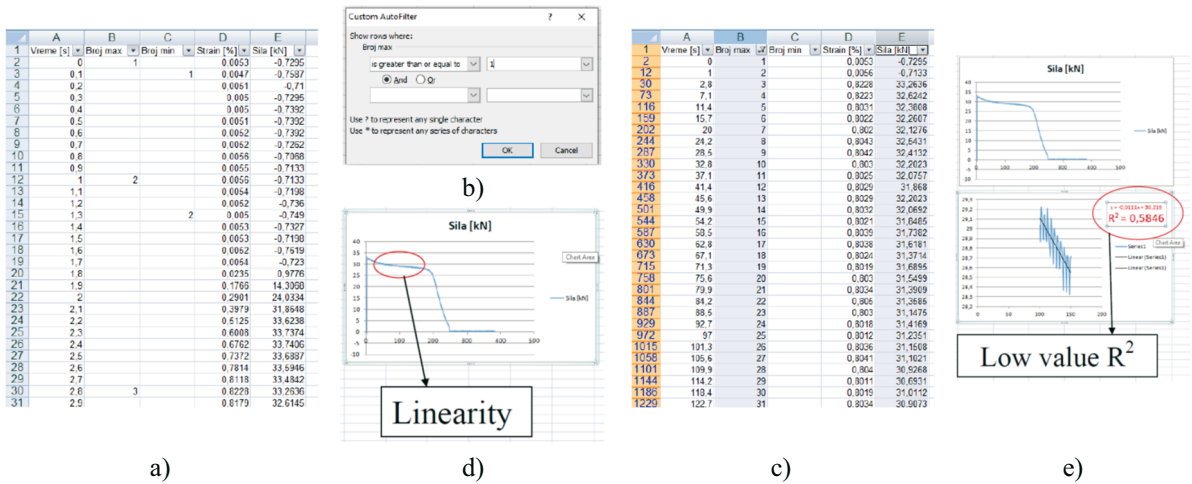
|  | A | B | C | D | E |
|---|---|---|---|---|---|
| 1 | Vreme [s] | Broj max | Broj min | Strain [%] | Sila [kN] |
| 2 | 0 | 1 |  | 0,0053 | -0,7295 |
| 3 | 0,1 |  | 1 | 0,0047 | -0,7587 |
| 4 | 0,2 |  |  | 0,0051 | -0,71 |
| 5 | 0,3 |  |  | 0,005 | -0,7295 |
| 6 | 0,4 |  |  | 0,005 | -0,7392 |
| 7 | 0,5 |  |  | 0,0051 | -0,7392 |
| 8 | 0,6 |  |  | 0,0052 | -0,7392 |
| 9 | 0,7 |  |  | 0,0052 | -0,7262 |
| 10 | 0,8 |  |  | 0,0056 | -0,7068 |
| 11 | 0,9 |  |  | 0,0055 | -0,7133 |
| 12 | 1 | 2 |  | 0,0056 | -0,7133 |
| 13 | 1,1 |  |  | 0,0054 | -0,7198 |
| 14 | 1,2 |  |  | 0,0052 | -0,736 |
| 15 | 1,3 |  | 2 | 0,005 | -0,749 |
| 16 | 1,4 |  |  | 0,0053 | -0,7327 |
| 17 | 1,5 |  |  | 0,0053 | -0,7198 |
| 18 | 1,6 |  |  | 0,0052 | -0,7619 |
| 19 | 1,7 |  |  | 0,0054 | -0,723 |
| 20 | 1,8 |  |  | 0,0235 | 0,9776 |
| 21 | 1,9 |  |  | 0,1766 | 14,3068 |
| 22 | 2 |  |  | 0,2901 | 24,0334 |
| 23 | 2,1 |  |  | 0,3979 | 31,8548 |
| 24 | 2,2 |  |  | 0,5125 | 33,6238 |
| 25 | 2,3 |  |  | 0,6008 | 33,7374 |
| 26 | 2,4 |  |  | 0,6762 | 33,7406 |
| 27 | 2,5 |  |  | 0,7372 | 33,6887 |
| 28 | 2,6 |  |  | 0,7814 | 33,5946 |
| 29 | 2,7 |  |  | 0,8118 | 33,4842 |
| 30 | 2,8 | 3 |  | 0,8228 | 33,2636 |
| 31 | 2,9 |  |  | 0,8179 | 32,6145 |

a)

Custom AutoFilter ? ×
Show rows where:
Broj max
is greater than or equal to 1
And Or
Use ? to represent any single character
Use * to represent any series of characters
OK Cancel

b)

Sila [kN]
40 35 30 25 20 15 10 5 0 -5 -10
0 100 200 300 400 500
Sila [kN]
Chart Area
Linearity

d)

|  | A | B | C | D | E |
|---|---|---|---|---|---|
| 1 | Vreme [s] | Broj max | Broj min | Strain [%] | Sila [kN] |
| 2 | 0 | 1 |  | 0,0053 | -0,7255 |
| 12 | 1 | 2 |  | 0,0056 | -0,7133 |
| 30 | 2,8 | 3 |  | 0,8228 | 33,2636 |
| 73 | 7,1 | 4 |  | 0,8223 | 32,6242 |
| 116 | 11,4 | 5 |  | 0,8031 | 32,3808 |
| 159 | 15,7 | 6 |  | 0,8022 | 32,2607 |
| 202 | 20 | 7 |  | 0,802 | 32,1276 |
| 244 | 24,2 | 8 |  | 0,8043 | 32,6431 |
| 287 | 28,5 | 9 |  | 0,8042 | 32,4132 |
| 330 | 32,8 | 10 |  | 0,8033 | 32,2023 |
| 373 | 37,1 | 11 |  | 0,8025 | 32,0757 |
| 416 | 41,4 | 12 |  | 0,8029 | 31,868 |
| 458 | 45,6 | 13 |  | 0,8029 | 32,2023 |
| 501 | 49,9 | 14 |  | 0,8032 | 32,0692 |
| 544 | 54,2 | 15 |  | 0,8021 | 31,8485 |
| 587 | 58,5 | 16 |  | 0,8039 | 31,7382 |
| 630 | 62,8 | 17 |  | 0,8038 | 31,6181 |
| 673 | 67,1 | 18 |  | 0,8024 | 31,3714 |
| 715 | 71,3 | 19 |  | 0,8019 | 31,6895 |
| 758 | 75,6 | 20 |  | 0,803 | 31,5499 |
| 801 | 79,9 | 21 |  | 0,8034 | 31,3909 |
| 844 | 84,2 | 22 |  | 0,805 | 31,3585 |
| 887 | 88,5 | 23 |  | 0,803 | 31,1475 |
| 929 | 92,7 | 24 |  | 0,8018 | 31,4169 |
| 972 | 97 | 25 |  | 0,8012 | 31,2351 |
| 1015 | 101,3 | 26 |  | 0,8036 | 31,1508 |
| 1058 | 105,6 | 27 |  | 0,8041 | 31,1021 |
| 1101 | 109,9 | 28 |  | 0,804 | 30,9268 |
| 1144 | 114,2 | 29 |  | 0,8011 | 30,6931 |
| 1186 | 118,4 | 30 |  | 0,8019 | 31,0112 |
| 1229 | 122,7 | 31 |  | 0,8034 | 30,9073 |

c)

Sila [kN]
Sila [kN]
y = -0,0111x + 30,235
$R^2 = 0,5846$
Series1
Linear (Series1)
Linear (Series1)
Chart Area
Low value $R^2$

e)